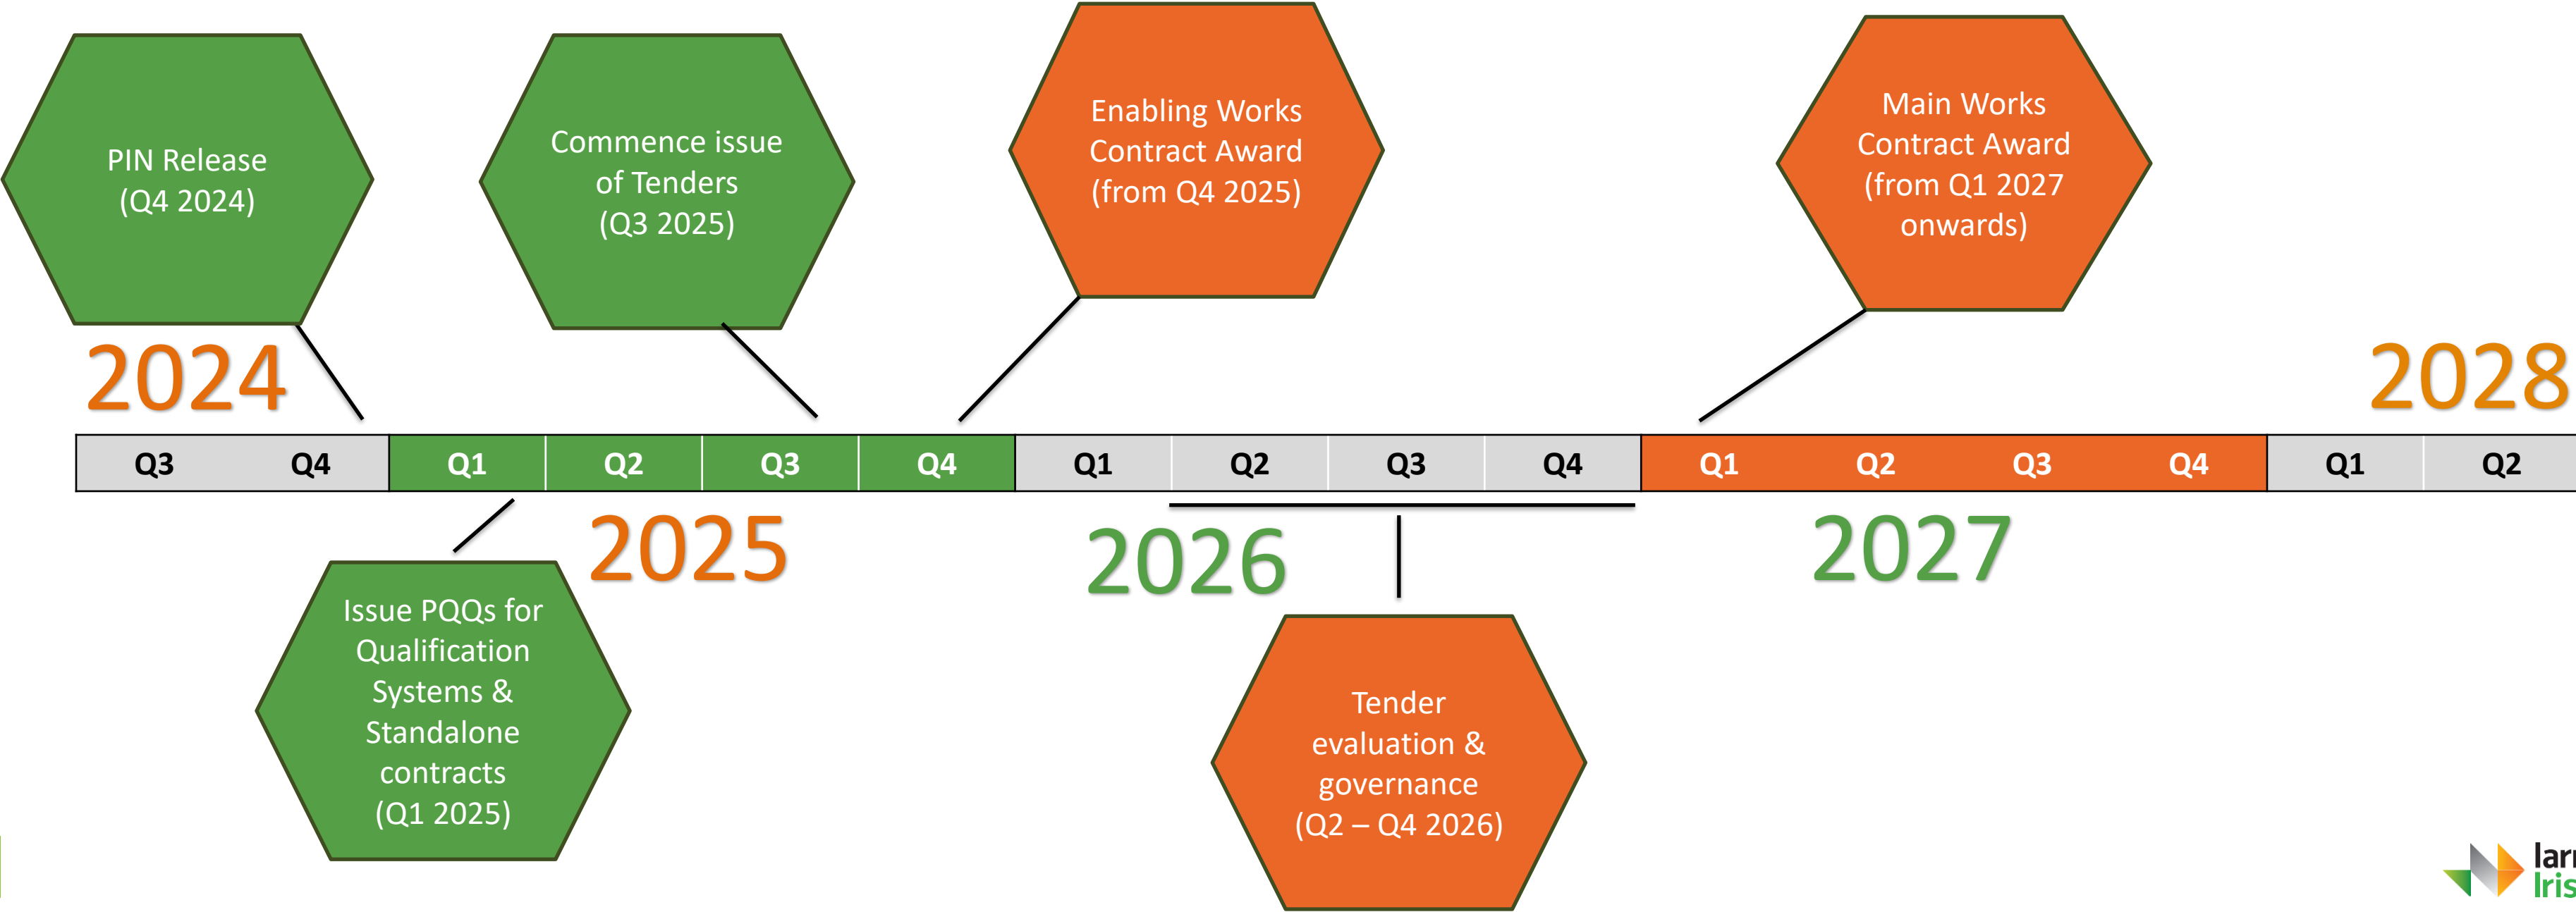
PIN Release
(Q4 2024)

Commence issue of Tenders
(Q3 2025)

Enabling Works Contract Award
(from Q4 2025)

Main Works Contract Award
(from Q1 2027 onwards)

2024

2028

| Q3 | Q4 | Q1 | Q2 | Q3 | Q4 | Q1 | Q2 | Q3 | Q4 | Q1 | Q2 | Q3 | Q4 | Q1 | Q2 |
|---|---|---|---|---|---|---|---|---|---|---|---|---|---|---|---|

2025

2026

2027

Issue PQQs for Qualification Systems & Standalone contracts
(Q1 2025)

Tender evaluation & governance
(Q2 – Q4 2026)

Iarr
Iris